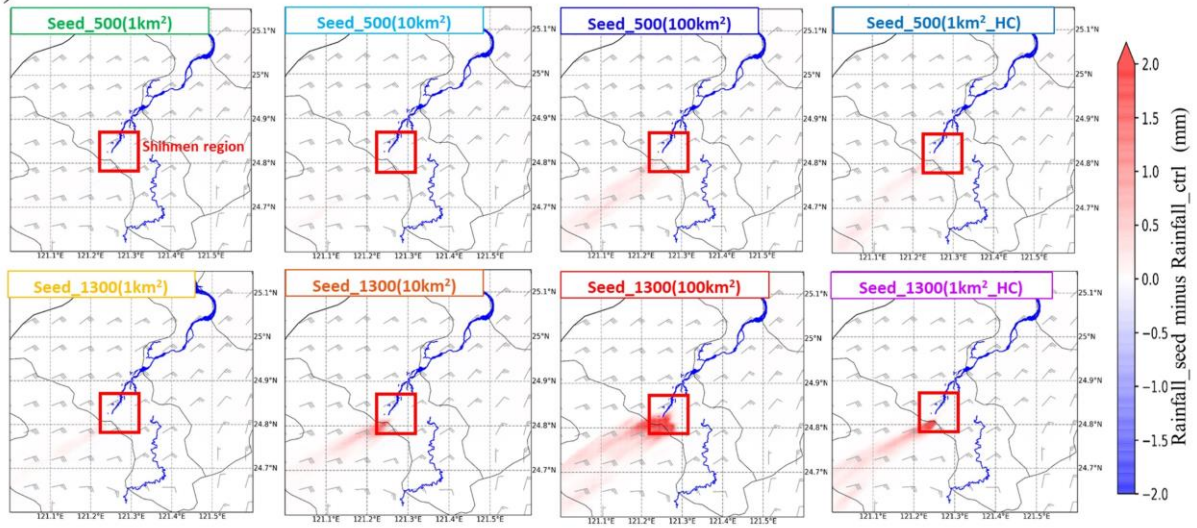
Seed_500(1km$^2$)

Shihmen region

Seed_500(10km$^2$)

Seed_500(100km$^2$)

Seed_500(1km$^2$_HC)

25.1°N
25°N
24.9°N
24.8°N
24.7°N

121.1°E 121.2°E 121.3°E 121.4°E 121.5°E

Seed_1300(1km$^2$)

Seed_1300(10km$^2$)

Seed_1300(100km$^2$)

Seed_1300(1km$^2$_HC)

25.1°N
25°N
24.9°N
24.8°N
24.7°N

121.1°E 121.2°E 121.3°E 121.4°E 121.5°E

Rainfall_seed minus Rainfall_ctrl (mm)

2.0
1.5
1.0
0.5
0.0
−0.5
−1.0
−1.5
−2.0